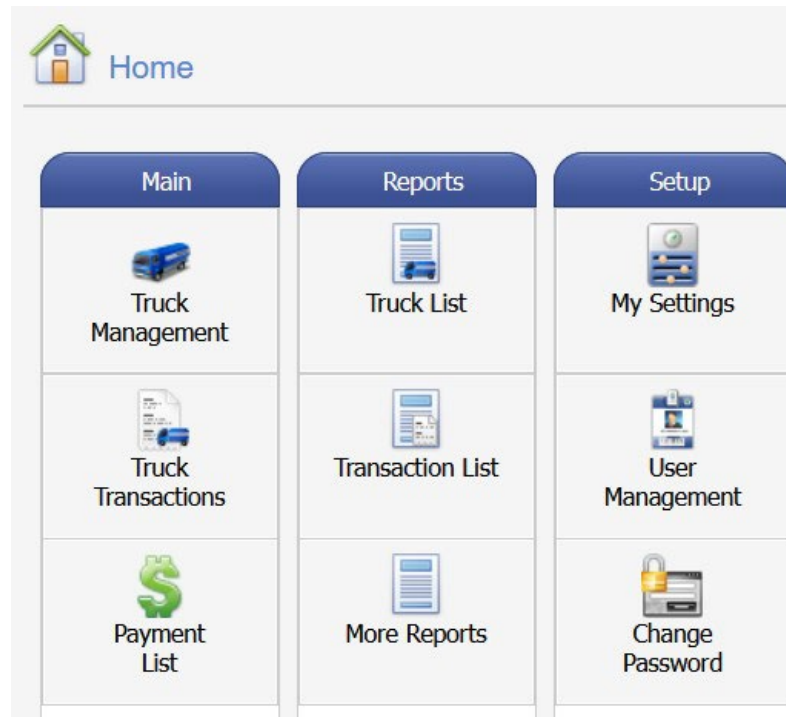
Home

| Main | Reports | Setup |
|---|---|---|
| Truck Management | Truck List | My Settings |
| Truck Transactions | Transaction List | User Management |
| Payment List | More Reports | Change Password |